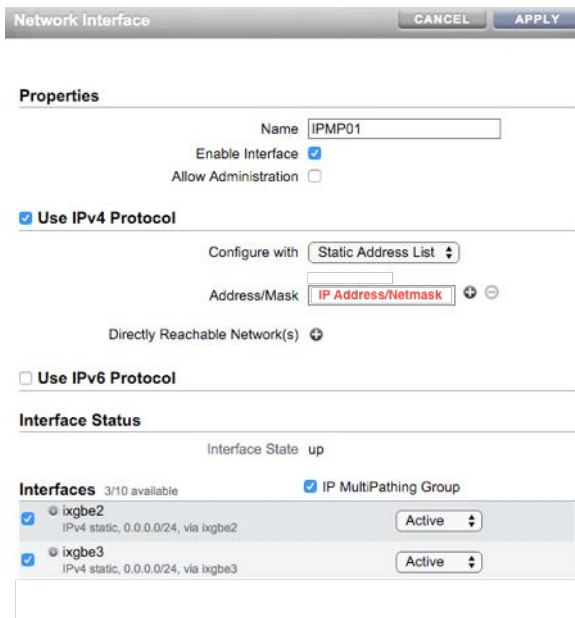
Network Interface

CANCEL APPLY

Properties

Name IPMP01

Enable Interface

Allow Administration

Use IPv4 Protocol

Configure with Static Address List

Address/Mask IP Address/Netmask

Directly Reachable Network(s)

Use IPv6 Protocol

Interface Status

Interface State up

Interfaces 3/10 available

IP MultiPathing Group

ixgbe2
IPv4 static, 0.0.0.0/24, via ixgbe2

Active

ixgbe3
IPv4 static, 0.0.0.0/24, via ixgbe3

Active